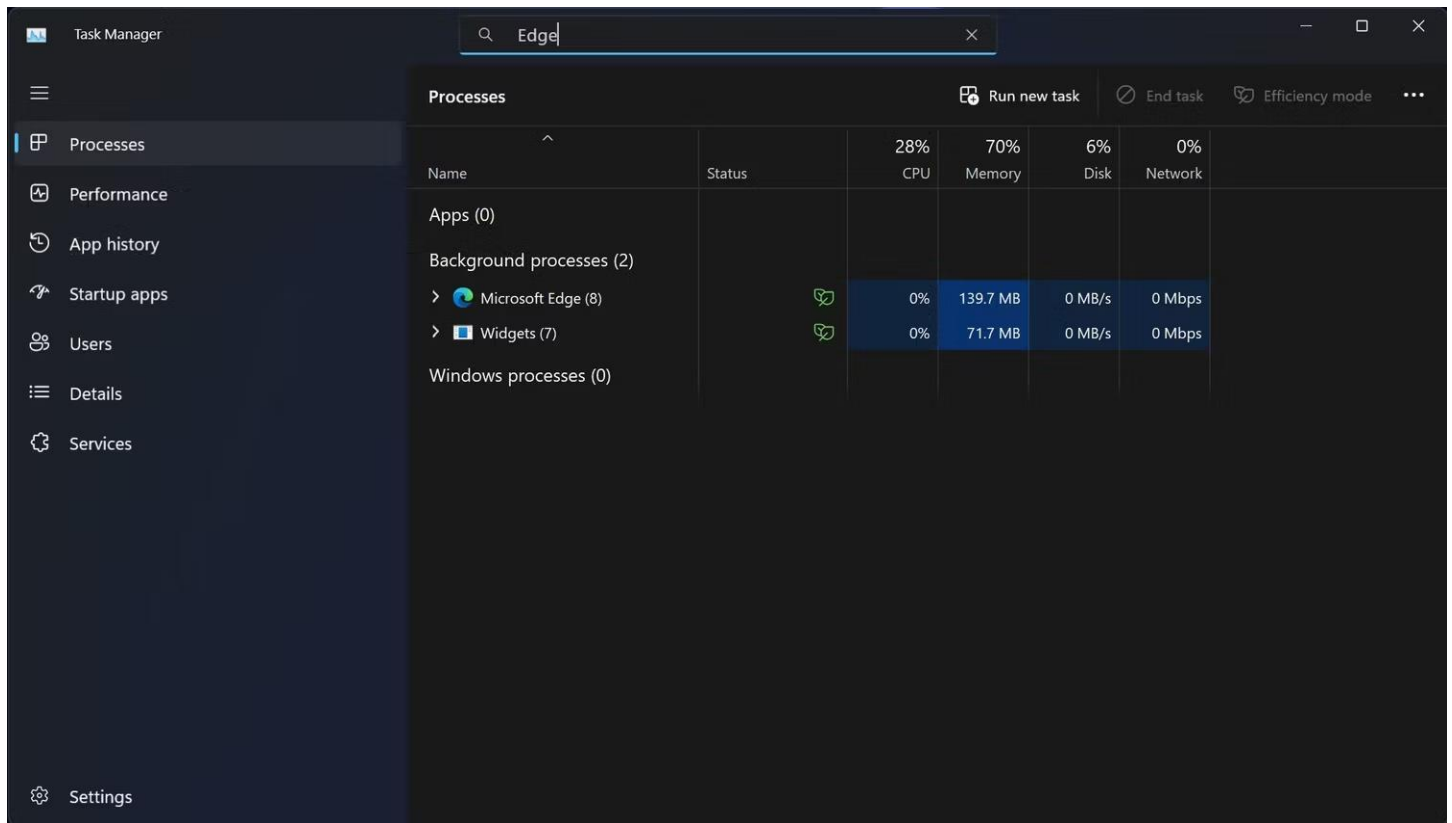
Task Manager

Edge

Processes
Performance
App history
Startup apps
Users
Details
Services

Settings

Processes

Run new task

End task

Efficiency mode

| Name | Status | 28% CPU | 70% Memory | 6% Disk | 0% Network |
|---|---|---|---|---|---|
| Apps (0) | | | | | |
| Background processes (2) | | | | | |
| Microsoft Edge (8) | | 0% | 139.7 MB | 0 MB/s | 0 Mbps |
| Widgets (7) | | 0% | 71.7 MB | 0 MB/s | 0 Mbps |
| Windows processes (0) | | | | | |